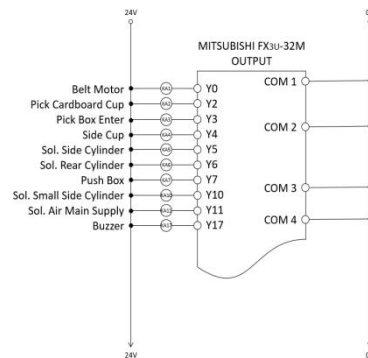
24V

MITSUBISHI FX3U-32M
OUTPUT

Belt Motor
Pick Cardboard Cup
Pick Box Enter
Side Cup
Sol. Side Cylinder
Sol. Rear Cylinder
Push Box
Sol. Small Side Cylinder
Sol. Air Main Supply
Buzzer

Y0
Y2
Y3
Y4
Y5
Y6
Y7
Y10
Y11
Y17

COM 1
COM 2
COM 3
COM 4

24V